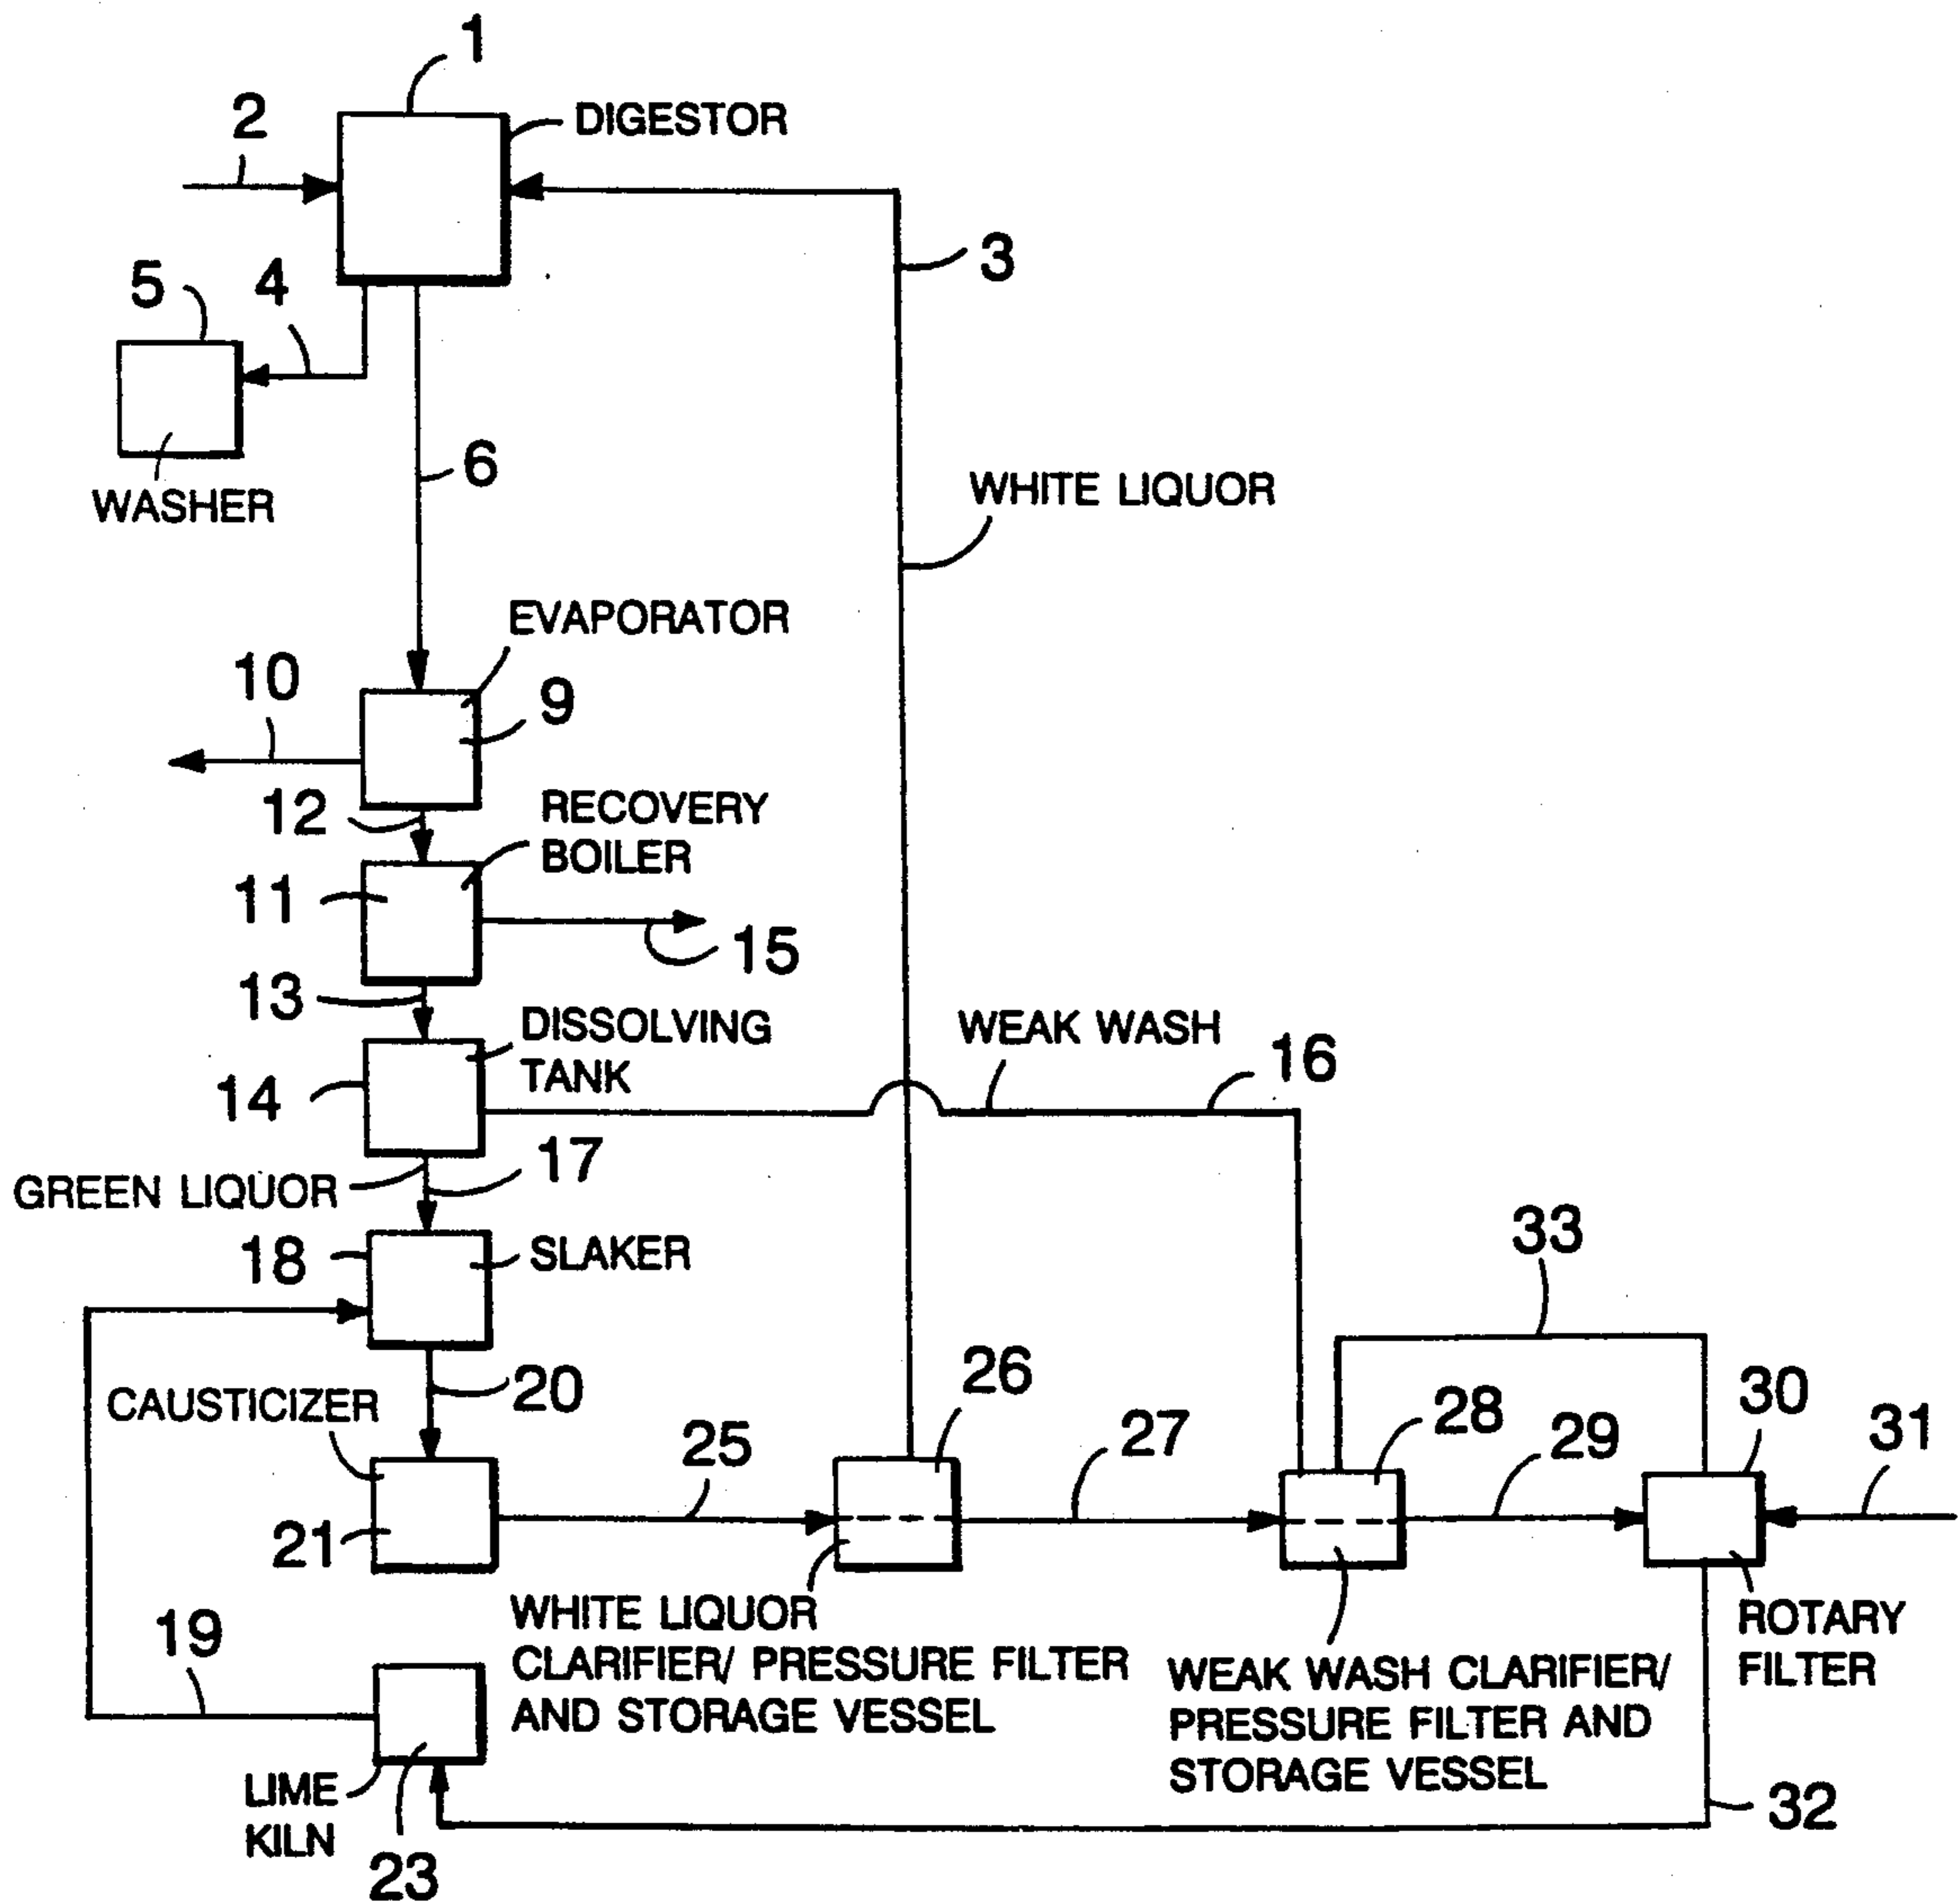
1
2
DIGESTOR
3
5
4
WASHER
6
WHITE LIQUOR
EVAPORATOR
10
9
12
RECOVERY BOILER
11
15
13
DISSOLVING TANK
WEAK WASH
16
14
GREEN LIQUOR
17
18
SLAKER
33
CAUSTICIZER
20
26
25
27
28
29
30
31
21
WHITE LIQUOR CLARIFIER/ PRESSURE FILTER AND STORAGE VESSEL
WEAK WASH CLARIFIER/ PRESSURE FILTER AND STORAGE VESSEL
ROTARY FILTER
19
LIME KILN
23
32